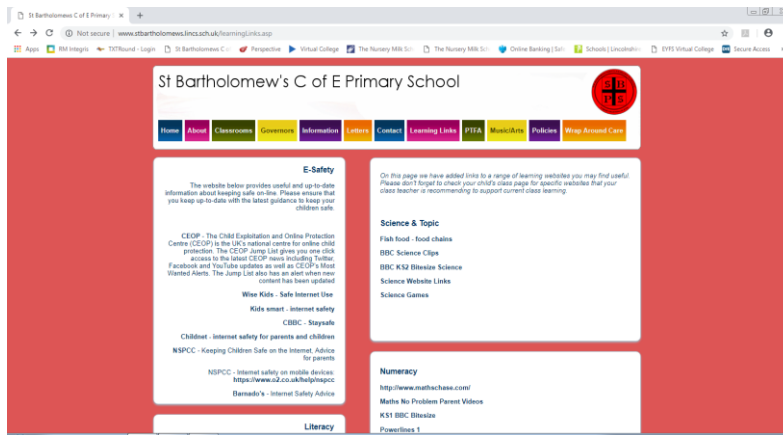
St Bartholomews C of E Primary S ×

Not secure | www.stbartholomews.lincs.sch.uk/learningLinks.asp

Apps | RM Integris | TXTRound - Login | St Bartholomew's C o | Perspective | Virtual College | The Nursery Milk Sch | The Nursery Milk Sch | Online Banking | Safe | Schools | Lincolnshire | EYFS Virtual College | Secure Access

St Bartholomew's C of E Primary School

S B P S

Home | About | Classrooms | Governors | Information | Letters | Contact | Learning Links | PTFA | Music/Arts | Policies | Wrap Around Care

E-Safety

The website below provides useful and up-to-date information about keeping safe on-line. Please ensure that you keep up-to-date with the latest guidance to keep your children safe.

CEOP - The Child Exploitation and Online Protection Centre (CEOP) is the UK's national centre for online child protection. The CEOP Jump List gives you one click access to the latest CEOP news including Twitter, Facebook and YouTube updates as well as CEOP's Most Wanted Alerts. The Jump List also has an alert when new content has been updated

Wise Kids - Safe Internet Use

Kids smart - internet safety

CBBC - Staysafe

Childnet - internet safety for parents and children

NSPCC - Keeping Children Safe on the Internet, Advice for parents

NSPCC - Internet safety on mobile devices: https://www.o2.co.uk/help/nspcc

Barnado's - Internet Safety Advice

Literacy

On this page we have added links to a range of learning websites you may find useful. Please don't forget to check your child's class page for specific websites that your class teacher is recommending to support current class learning.

Science & Topic

Fish food - food chains

BBC Science Clips

BBC KS2 Bitesize Science

Science Website Links

Science Games

Numeracy

http://www.mathschase.com/

Maths No Problem Parent Videos

KS1 BBC Bitesize

Powerlines 1